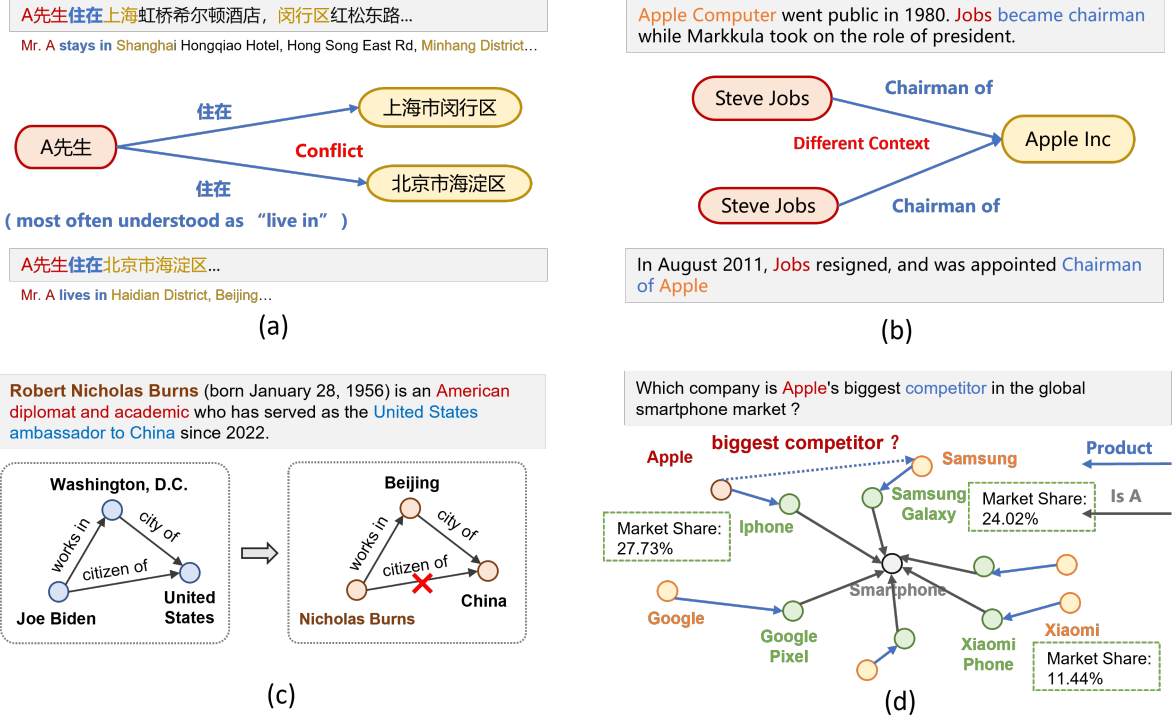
A先生住在上海虹桥希尔顿酒店，闵行区红松东路...

Mr. A stays in Shanghai Hongqiao Hotel, Hong Song East Rd, Minhang District...

A先生

住在

上海市闵行区

Conflict

住在

北京市海淀区

( most often understood as "live in" )

A先生住在北京市海淀区...

Mr. A lives in Haidian District, Beijing...

(a)

Apple Computer went public in 1980. Jobs became chairman while Markkula took on the role of president.

Steve Jobs

Chairman of

Different Context

Apple Inc

Steve Jobs

Chairman of

In August 2011, Jobs resigned, and was appointed Chairman of Apple

(b)

Robert Nicholas Burns (born January 28, 1956) is an American diplomat and academic who has served as the United States ambassador to China since 2022.

Washington, D.C.

works in

city of

citizen of

Joe Biden

United States

Beijing

works in

city of

citizen of

Nicholas Burns

China

(c)

Which company is Apple's biggest competitor in the global smartphone market ?

biggest competitor ?

Apple

Samsung

Product

Samsung Galaxy

Market Share: 24.02%

Is A

Market Share: 27.73%

Iphone

Smartphone

Google

Google Pixel

Xiaomi Phone

Xiaomi

Market Share: 11.44%

(d)